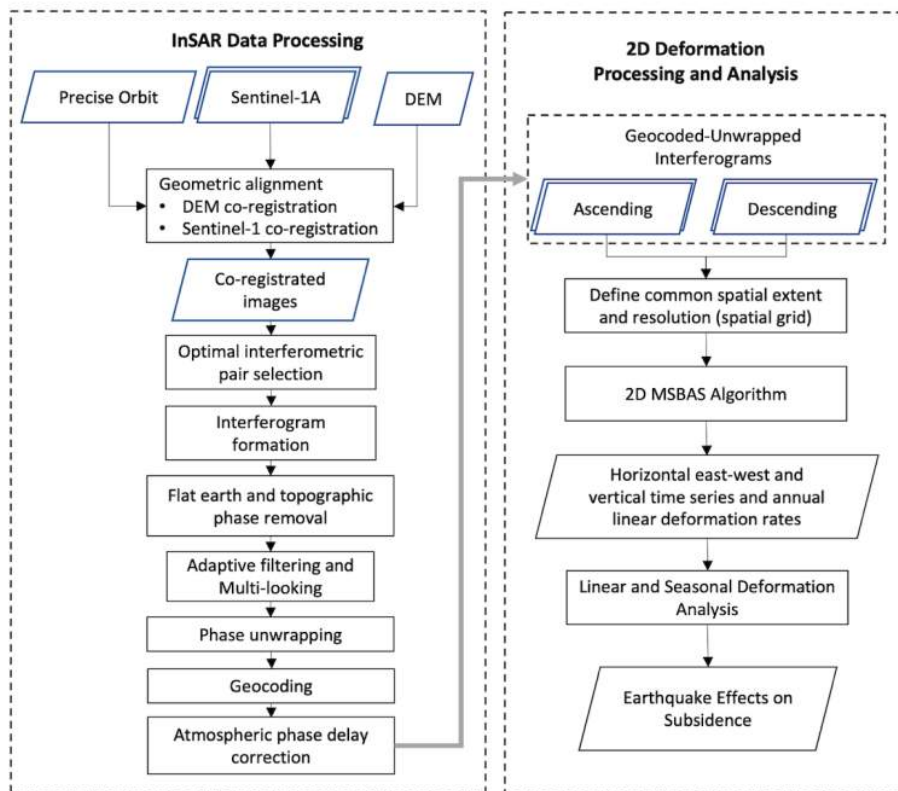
InSAR Data Processing

Precise Orbit

Sentinel-1A

DEM

Geometric alignment
• DEM co-registration
• Sentinel-1 co-registration

Co-registrated images

Optimal interferometric pair selection

Interferogram formation

Flat earth and topographic phase removal

Adaptive filtering and Multi-looking

Phase unwrapping

Geocoding

Atmospheric phase delay correction

2D Deformation Processing and Analysis

Geocoded-Unwrapped Interferograms

Ascending

Descending

Define common spatial extent and resolution (spatial grid)

2D MSBAS Algorithm

Horizontal east-west and vertical time series and annual linear deformation rates

Linear and Seasonal Deformation Analysis

Earthquake Effects on Subsidence